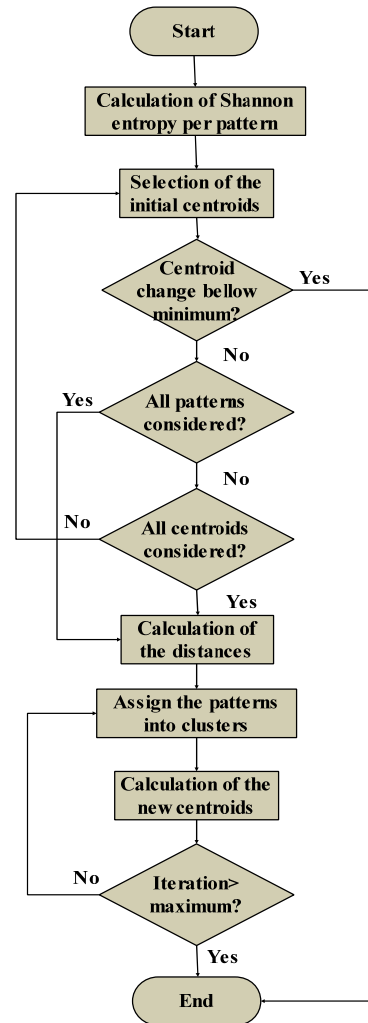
Start

Calculation of Shannon entropy per pattern

Selection of the initial centroids

Centroid change bellow minimum?

Yes

No

Yes

All patterns considered?

No

No

All centroids considered?

Yes

Calculation of the distances

Assign the patterns into clusters

Calculation of the new centroids

No

Iteration> maximum?

Yes

End